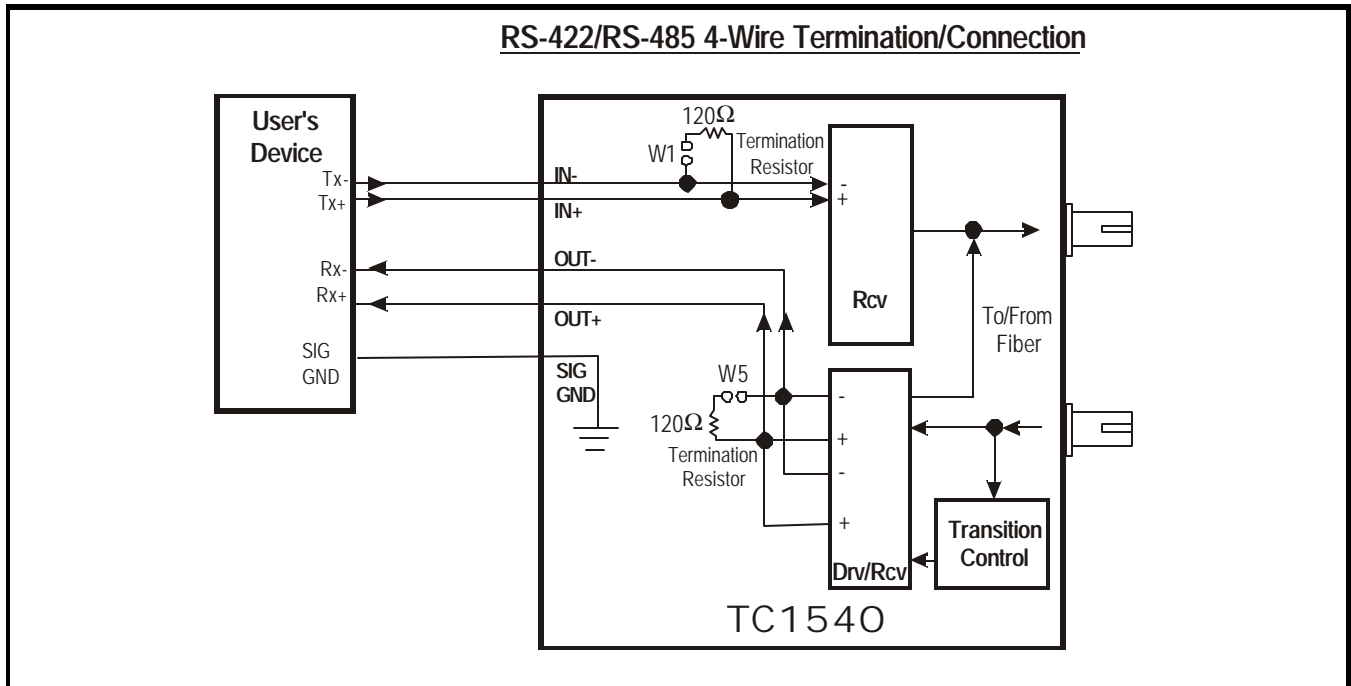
RS-422/RS-485 4-Wire Termination/Connection

User's Device

Tx-
Tx+
Rx-
Rx+
SIG GND

120Ω
W1
Termination Resistor

IN-
IN+
OUT-
OUT+

-
+

Rcv

To/From Fiber

SIG GND

W5
120Ω
Termination Resistor

-
+
-
+

Drv/Rcv

Transition Control

TC1540